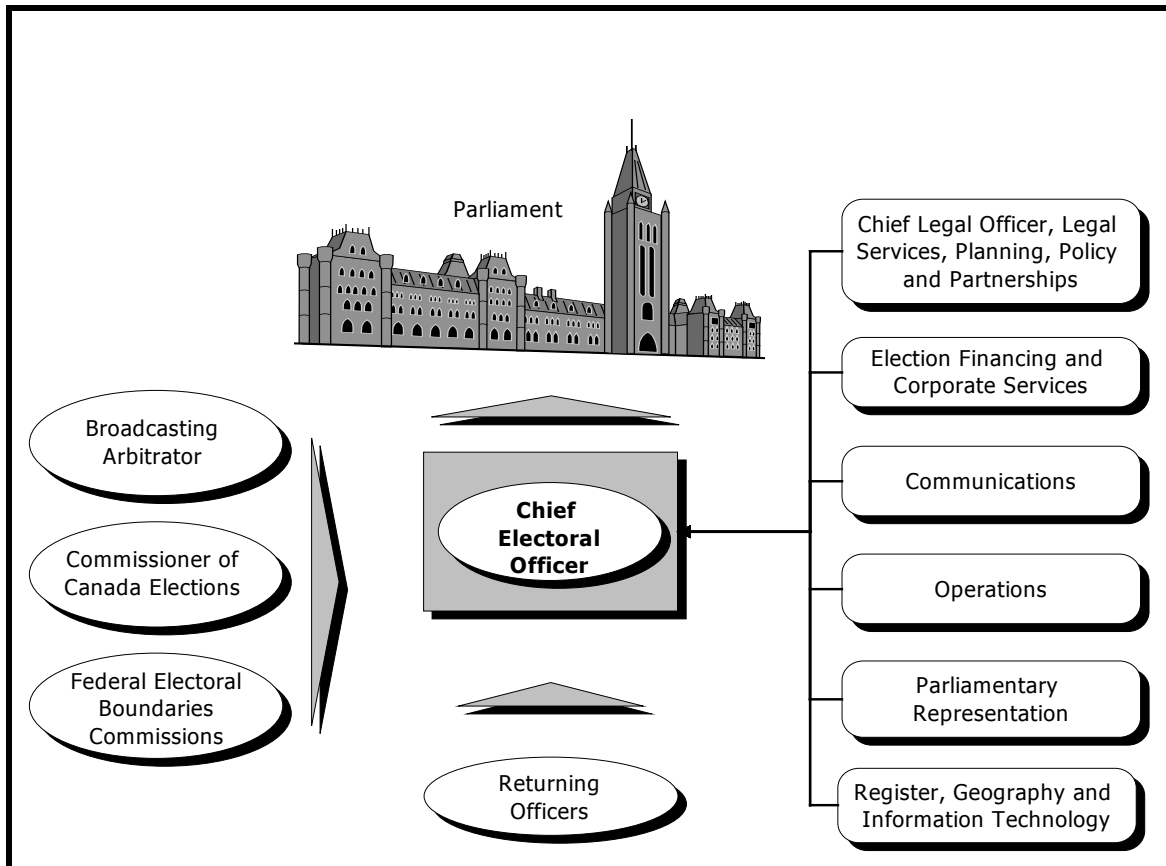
Parliament

Broadcasting Arbitrator

Commissioner of Canada Elections

Federal Electoral Boundaries Commissions

Chief Electoral Officer

Returning Officers

Chief Legal Officer, Legal Services, Planning, Policy and Partnerships

Election Financing and Corporate Services

Communications

Operations

Parliamentary Representation

Register, Geography and Information Technology